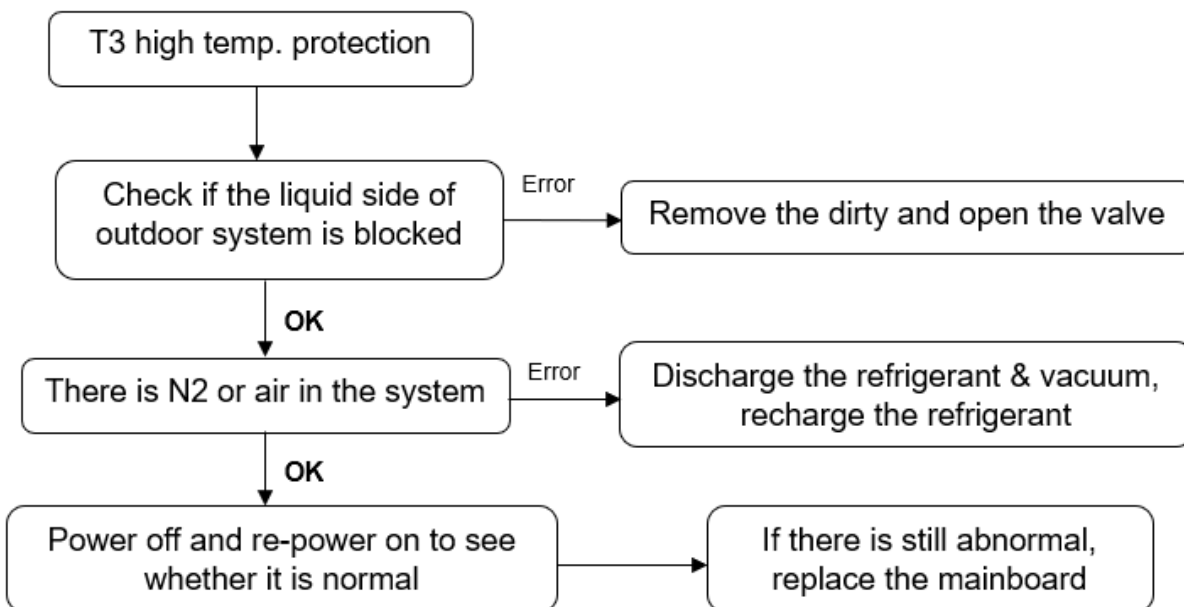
T3 high temp. protection

Check if the liquid side of outdoor system is blocked

Error

Remove the dirty and open the valve

OK

There is N2 or air in the system

Error

Discharge the refrigerant & vacuum, recharge the refrigerant

OK

Power off and re-power on to see whether it is normal

If there is still abnormal, replace the mainboard